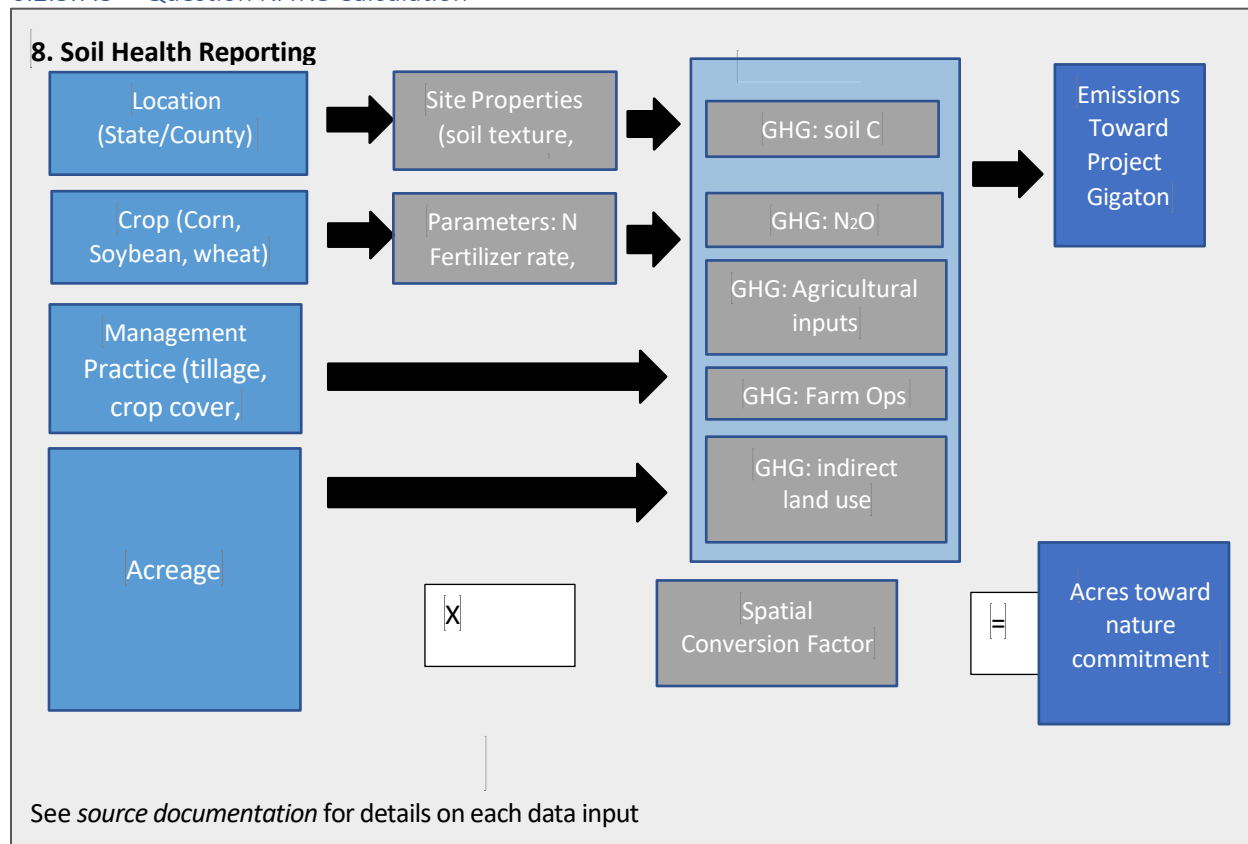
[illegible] Question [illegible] Calculation

8. Soil Health Reporting

Location (State/County)

Site Properties (soil texture,

GHG: soil C

Emissions Toward Project Gigaton

Crop (Corn, Soybean, wheat)

Parameters: N Fertilizer rate,

GHG: $N_2O$

GHG: Agricultural inputs

Management Practice (tillage, crop cover,

GHG: Farm Ops

GHG: indirect land use

Acreage

X

Spatial Conversion Factor

=

Acres toward nature commitment

See *source documentation* for details on each data input